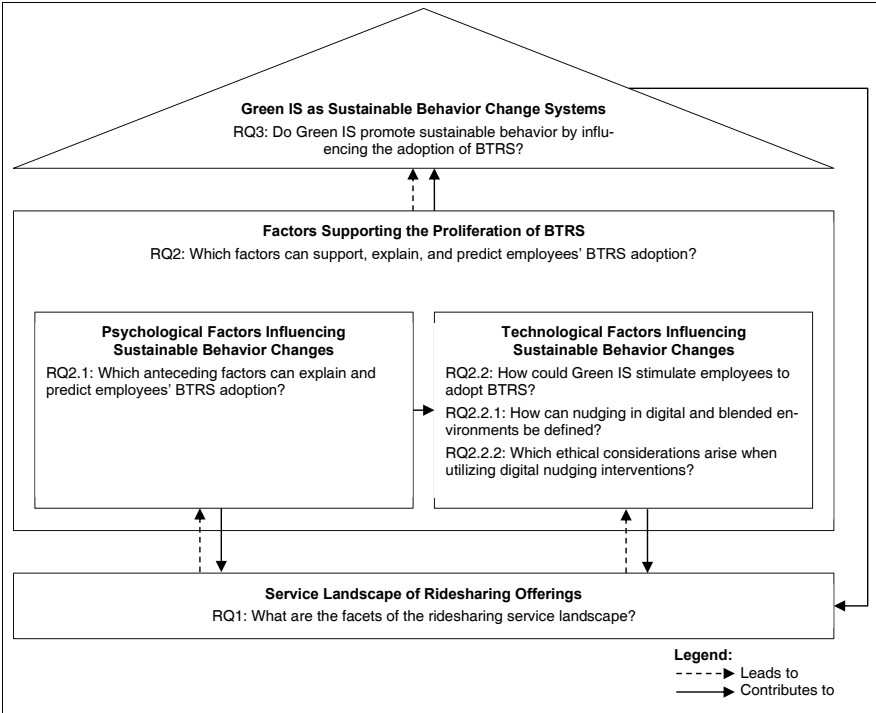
**Green IS as Sustainable Behavior Change Systems**

RQ3: Do Green IS promote sustainable behavior by influencing the adoption of BTRS?

**Factors Supporting the Proliferation of BTRS**

RQ2: Which factors can support, explain, and predict employees' BTRS adoption?

**Psychological Factors Influencing Sustainable Behavior Changes**

RQ2.1: Which anteceding factors can explain and predict employees' BTRS adoption?

**Technological Factors Influencing Sustainable Behavior Changes**

RQ2.2: How could Green IS stimulate employees to adopt BTRS?

RQ2.2.1: How can nudging in digital and blended environments be defined?

RQ2.2.2: Which ethical considerations arise when utilizing digital nudging interventions?

**Service Landscape of Ridesharing Offerings**

RQ1: What are the facets of the ridesharing service landscape?

**Legend:**

Leads to

Contributes to